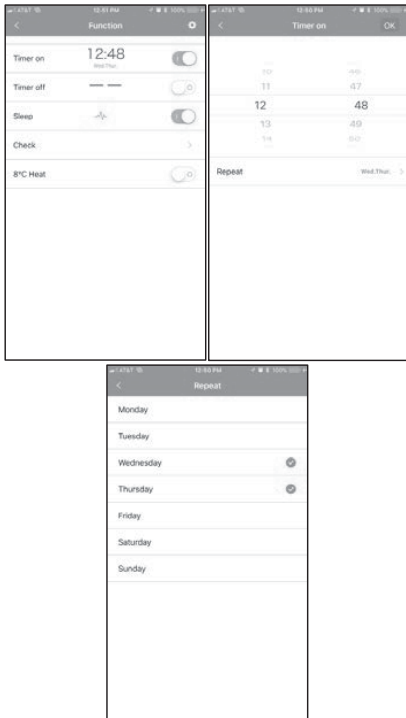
AT&T 12:51 PM 100%

<

Function

Timer on 12:48 Wed,Thur,

Timer off — —

Sleep

Check >

8°C Heat

AT&T 12:50 PM 100%

<

Timer on

OK

10 46

11 47

12 48

13 49

14 50

Repeat Wed,Thur, >

AT&T 12:50 PM 100%

<

Repeat

Monday

Tuesday

Wednesday

Thursday

Friday

Saturday

Sunday